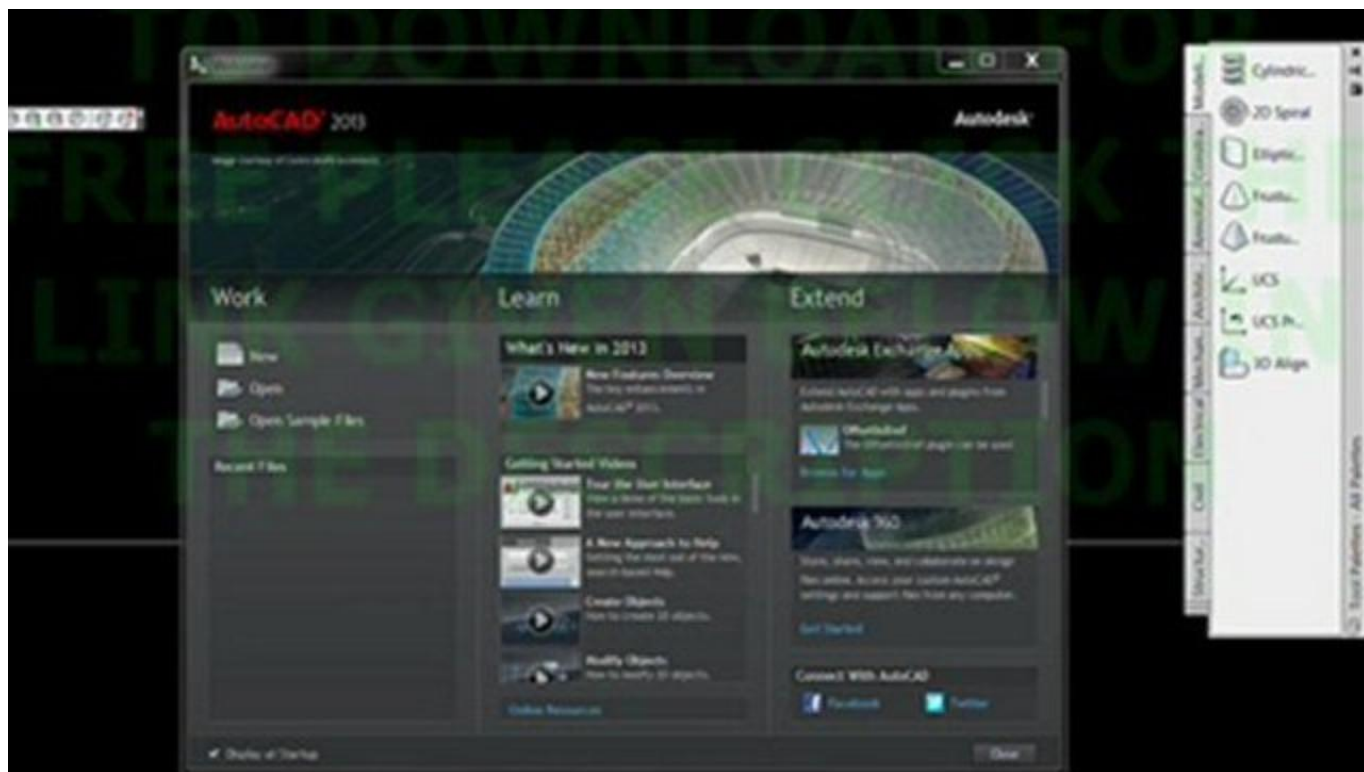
TO DOWNLOAD FOR FREE PLEASE CLICK THE LINK GIVEN BELOW IN THE DESCRIPTION

AutoCAD 2013

Autodesk

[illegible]

Work

New

Open

Open Sample Files

Recent Files

Learn

What's New in 2013

New Features Overview

The key enhancements in AutoCAD 2013.

Getting Started Videos

Tour the User Interface

View a demo of the basic tools in the user interface.

A New Approach to Help

Getting the most out of the new, search-based Help.

Create Objects

How to create 2D objects.

Modify Objects

How to modify 2D objects.

Online Resources

Extend

Autodesk Exchange Apps

Extend AutoCAD with apps and plugins from Autodesk Exchange Apps.

Offsetbdud

The Offsetbdud plugin can be used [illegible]

Browse for Apps

Autodesk 360

Store, share, view, and collaborate on design files online. Access your custom AutoCAD settings and support files from any computer.

Get Started

Connect With AutoCAD

Facebook

Twitter

Display at Startup

Close

Cylindric...

2D Spiral

Elliptic...

Frustu...

Frustu...

UCS

UCS Pr...

3D Align

Modeli...

Constra...

Annotat...

Archite...

Mechan...

Electrical

Civil

Structur...

Tool Palettes - All Palettes